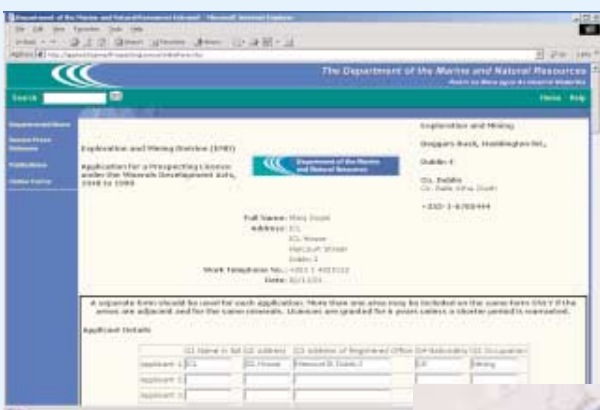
Department of the Marine and Natural Resources Extranet - Microsoft Internet Explorer

The Department of the Marine and Natural Resources

Search

Home Help

Department News

Exploration and Mining Division (EMD)

Application for a Prospecting Licence under the Minerals Development Acts, 1940 to 1999

Department of the Marine and Natural Resources

Exploration and Mining

Beggars Bush, Haddington Rd.,

Dublin 4

Co. Dublin

+353-1-6783444

Full Name: Mary Doyle

Address: ICL

ICL House

Harcourt Street

Dublin 2

Work Telephone No.: +353 1 4025123

Date: 8/2/2001

A separate form should be used for each application. More than one area may be included on the same form ONLY if the areas are adjacent and for the same minerals. Licences are granted for 6 years unless a shorter period is warranted.

Applicant Details

| | Q1 Name in full | Q2 address | Q3 Address of Registered Office | Q4 Nationality | Q5 Occupation |
|---|---|---|---|---|---|
| Applicant 1 | ICL | ICL House | Harcourt St Dublin 2 | Irl | Mining |
| Applicant 2 | | | | | |
| Applicant 3 | | | | | |